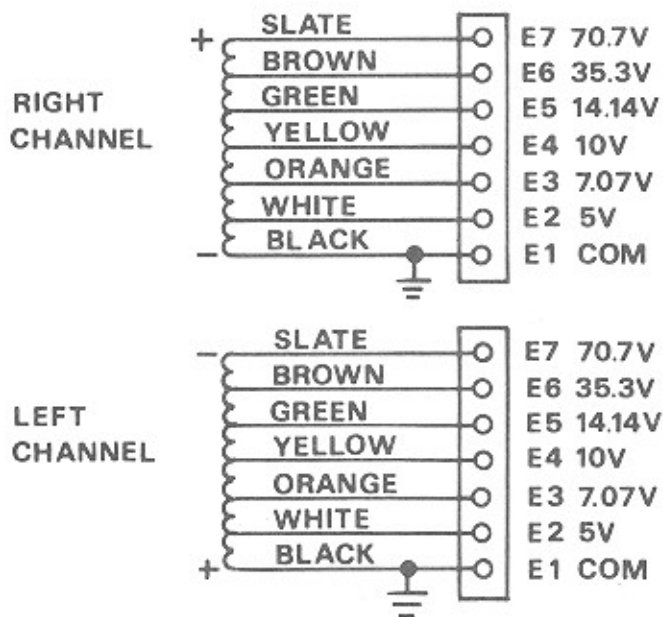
RIGHT CHANNEL

+ SLATE E7 70.7V
BROWN E6 35.3V
GREEN E5 14.14V
YELLOW E4 10V
ORANGE E3 7.07V
WHITE E2 5V
− BLACK E1 COM

LEFT CHANNEL

− SLATE E7 70.7V
BROWN E6 35.3V
GREEN E5 14.14V
YELLOW E4 10V
ORANGE E3 7.07V
WHITE E2 5V
+ BLACK E1 COM